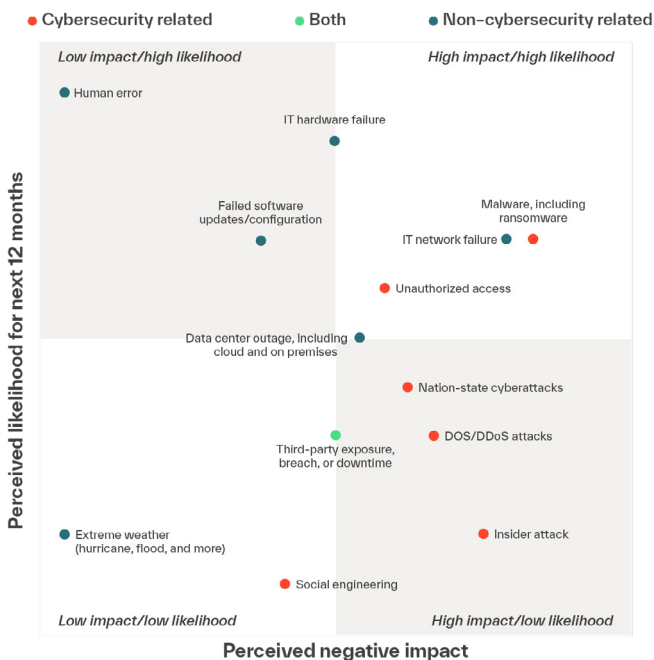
Cybersecurity related
Both
Non-cybersecurity related

Low impact/high likelihood
High impact/high likelihood

Human error
IT hardware failure
Failed software updates/configuration
Malware, including ransomware
IT network failure
Unauthorized access
Data center outage, including cloud and on premises
Nation-state cyberattacks
Third-party exposure, breach, or downtime
DOS/DDoS attacks
Extreme weather (hurricane, flood, and more)
Insider attack
Social engineering

Low impact/low likelihood
High impact/low likelihood

Perceived likelihood for next 12 months
Perceived negative impact